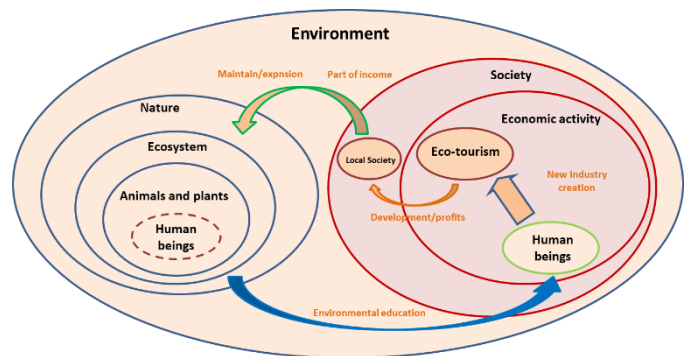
Environment

Maintain/expnsion

Part of income

Nature

Ecosystem

Animals and plants

Human beings

Society

Economic activity

Local Society

Eco-tourism

New industry creation

Development/profits

Human beings

Environmental education